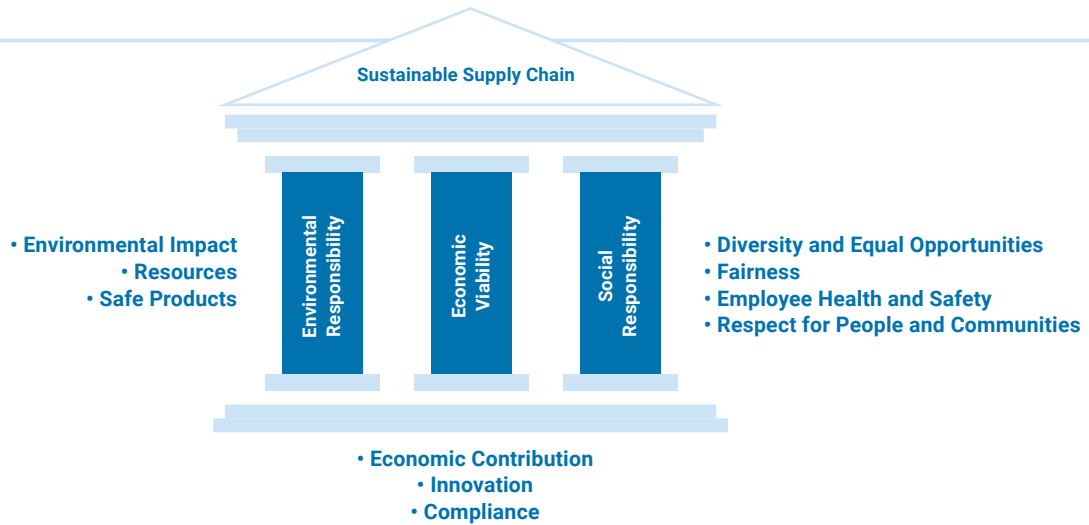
Sustainable Supply Chain

• Environmental Impact
• Resources
• Safe Products

Environmental Responsibility

Economic Viability

Social Responsibility

• Diversity and Equal Opportunities
• Fairness
• Employee Health and Safety
• Respect for People and Communities

• Economic Contribution
• Innovation
• Compliance